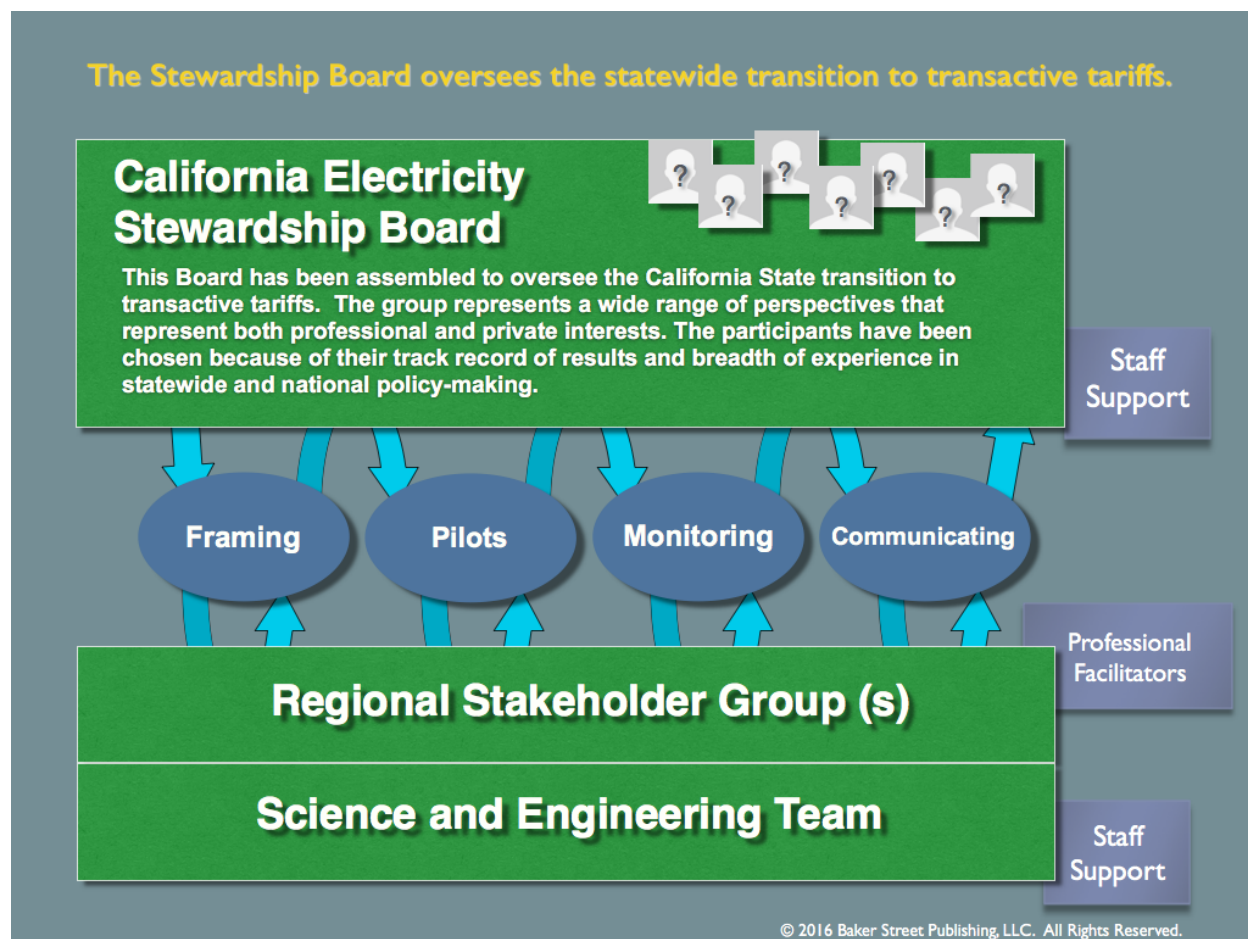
The Stewardship Board oversees the statewide transition to transactive tariffs.

California Electricity Stewardship Board

? ? ? ? ? ? ?

This Board has been assembled to oversee the California State transition to transactive tariffs. The group represents a wide range of perspectives that represent both professional and private interests. The participants have been chosen because of their track record of results and breadth of experience in statewide and national policy-making.

Staff Support

Framing

Pilots

Monitoring

Communicating

Professional Facilitators

Regional Stakeholder Group (s)

Science and Engineering Team

Staff Support

© 2016 Baker Street Publishing, LLC. All Rights Reserved.